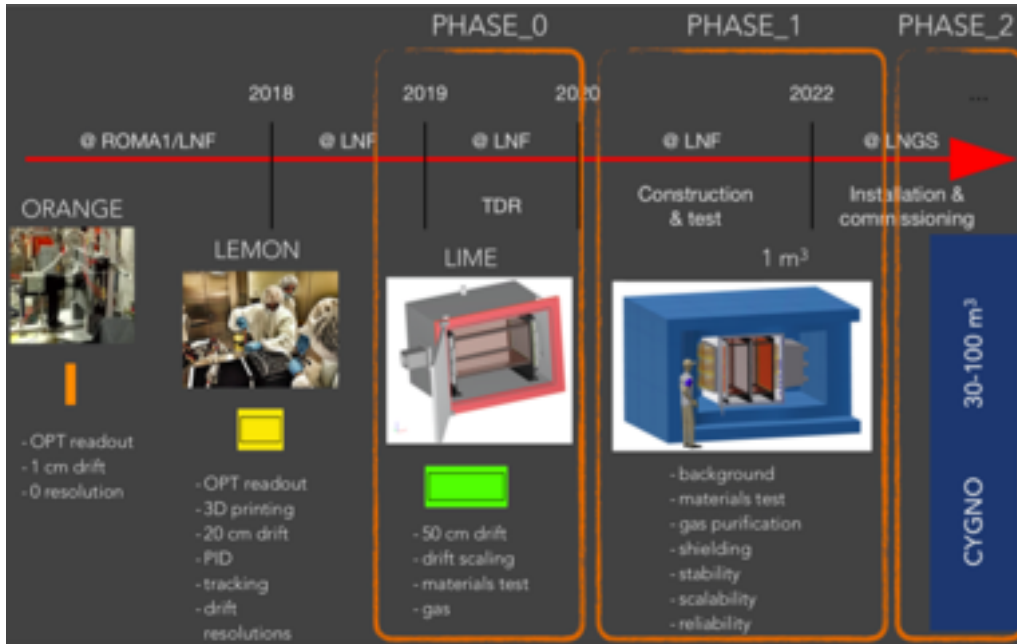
PHASE_0

PHASE_1

PHASE_2

2018

2019

2020

2022

...

@ ROMA1/LNF

@ LNF

@ LNF

@ LNF

@ LNGS

ORANGE

LEMON

TDR

LIME

Construction & test

Installation & commissioning

1 m$^3$

30-100 m$^3$

CYGNO

- OPT readout
- 1 cm drift
- 0 resolution

- OPT readout
- 3D printing
- 20 cm drift
- PID
- tracking
- drift resolutions

- 50 cm drift
- drift scaling
- materials test
- gas

- background
- materials test
- gas purification
- shielding
- stability
- scalability
- reliability